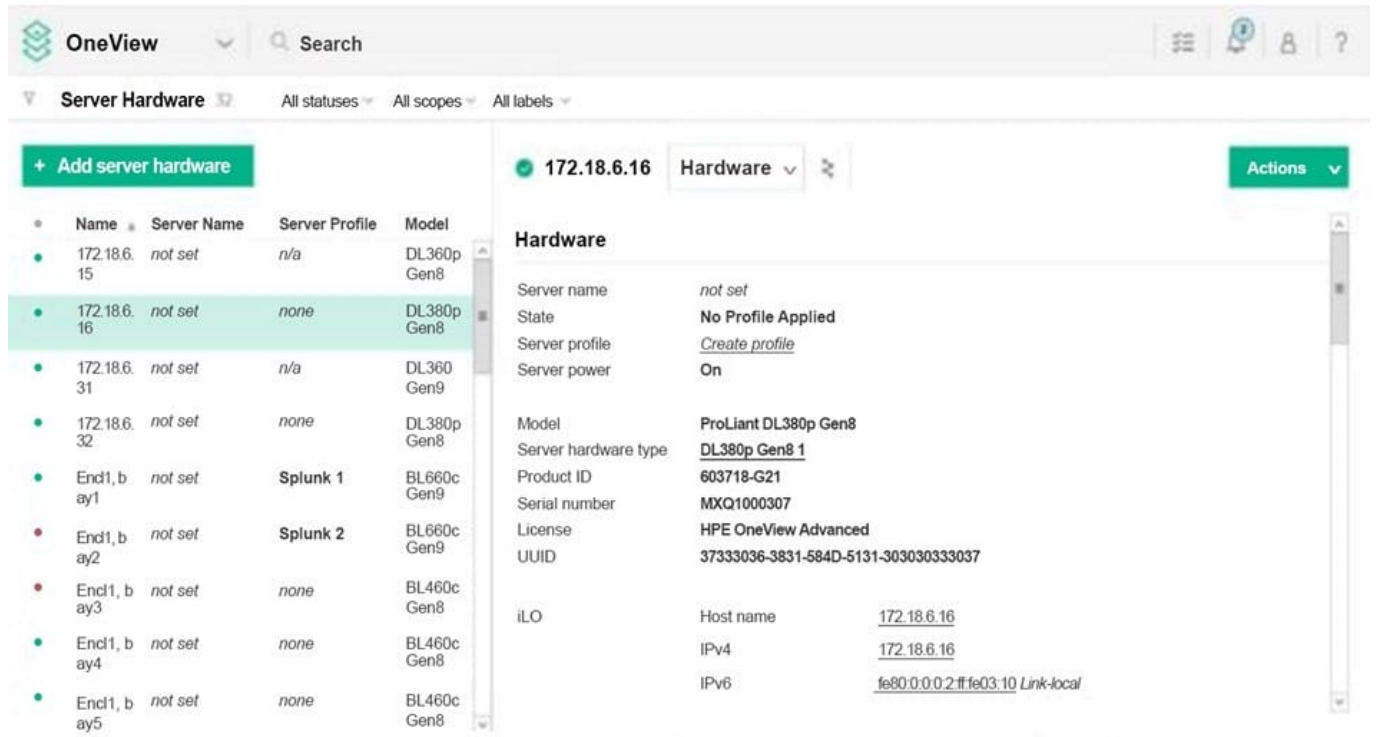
OneView Search

Server Hardware 32 All statuses All scopes All labels

+ Add server hardware

| Name | Server Name | Server Profile | Model |
|---|---|---|---|
| 172.18.6.15 | not set | n/a | DL360p Gen8 |
| 172.18.6.16 | not set | none | DL380p Gen8 |
| 172.18.6.31 | not set | n/a | DL360 Gen9 |
| 172.18.6.32 | not set | none | DL380p Gen8 |
| End1, bay1 | not set | Splunk 1 | BL660c Gen9 |
| End1, bay2 | not set | Splunk 2 | BL660c Gen9 |
| Encl1, bay3 | not set | none | BL460c Gen8 |
| Encl1, bay4 | not set | none | BL460c Gen8 |
| Encl1, bay5 | not set | none | BL460c Gen8 |

172.18.6.16 Hardware Actions

Hardware

Server name not set
State No Profile Applied
Server profile Create profile
Server power On

Model ProLiant DL380p Gen8
Server hardware type DL380p Gen8 1
Product ID 603718-G21
Serial number MXQ1000307
License HPE OneView Advanced
UUID 37333036-3831-584D-5131-303030333037

iLO Host name 172.18.6.16
IPv4 172.18.6.16
IPv6 fe80:0:0:0:2:ff:fe03:10 Link-local